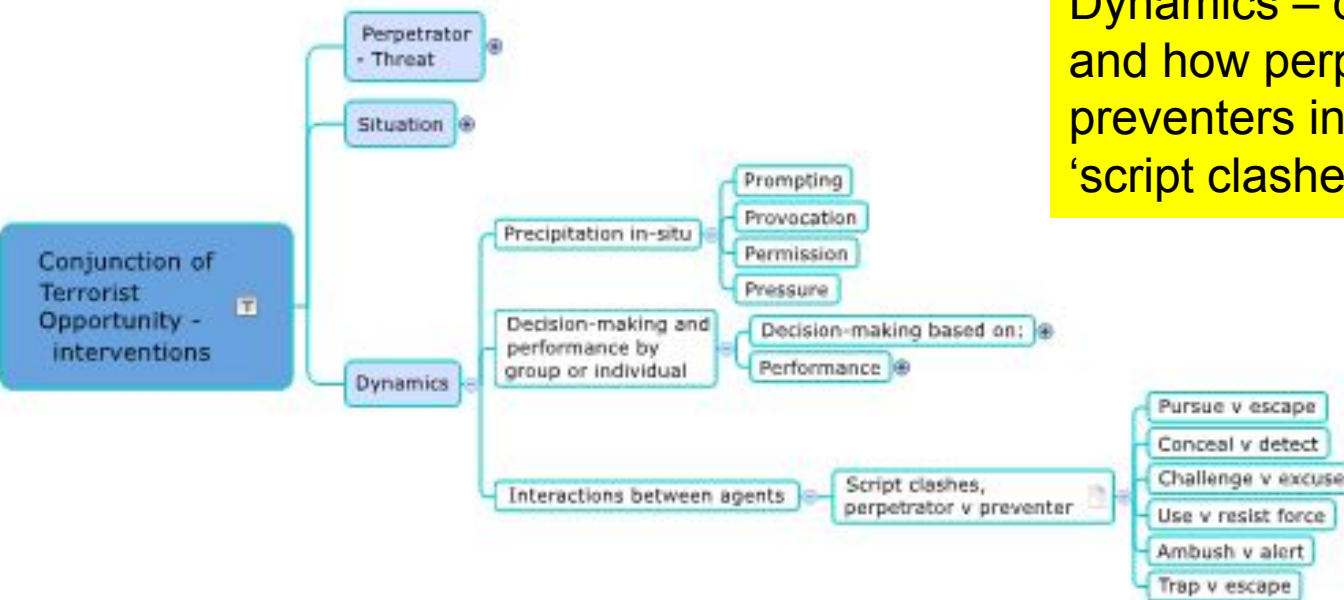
Dynamics – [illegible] and how perp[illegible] preventers in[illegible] 'script clashe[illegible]

Conjunction of Terrorist Opportunity - interventions

Perpetrator - Threat

Situation

Dynamics

Precipitation in-situ

Prompting

Provocation

Permission

Pressure

Decision-making and performance by group or individual

Decision-making based on:

Performance

Interactions between agents

Script clashes, perpetrator v preventer

Pursue v escape

Conceal v detect

Challenge v excuse

Use v resist force

Ambush v alert

Trap v escape